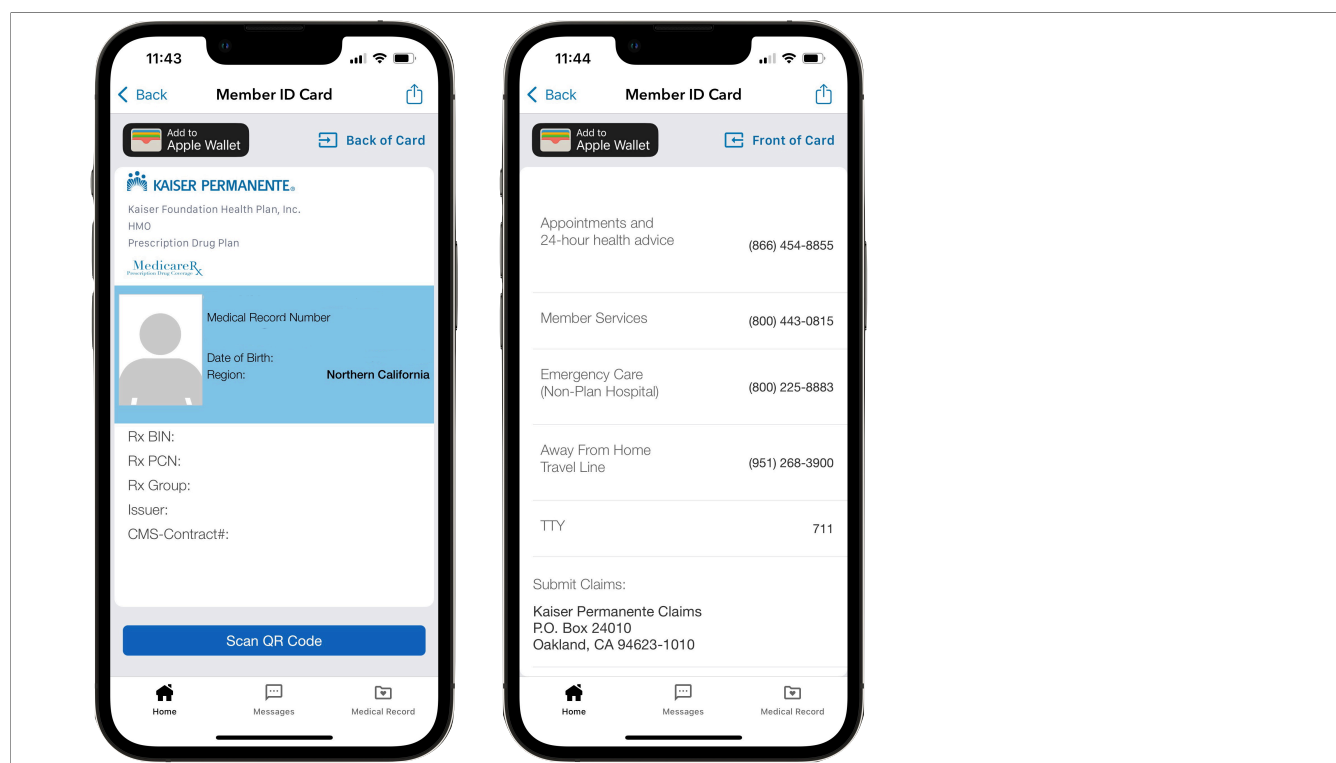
11:43

Back

Member ID Card

Add to Apple Wallet

Back of Card

KAISER PERMANENTE.

Kaiser Foundation Health Plan, Inc.
HMO
Prescription Drug Plan

MedicareRx
Prescription Drug Coverage

Medical Record Number

Date of Birth:
Region: Northern California

Rx BIN:
Rx PCN:
Rx Group:
Issuer:
CMS-Contract#:

Scan QR Code

Home Messages Medical Record

11:44

Back

Member ID Card

Add to Apple Wallet

Front of Card

| | |
|---|---|
| Appointments and 24-hour health advice | (866) 454-8855 |
| Member Services | (800) 443-0815 |
| Emergency Care (Non-Plan Hospital) | (800) 225-8883 |
| Away From Home Travel Line | (951) 268-3900 |
| TTY | 711 |

Submit Claims:

Kaiser Permanente Claims
P.O. Box 24010
Oakland, CA 94623-1010

Home Messages Medical Record